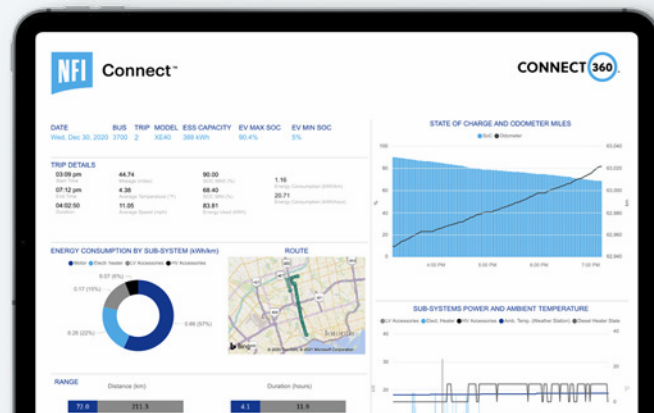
NFI Connect™

CONNECT 360

| DATE | BUS | TRIP | MODEL | ESS CAPACITY | EV MAX SOC | EV MIN SOC |
|---|---|---|---|---|---|---|
| Wed, Dec 30, 2020 | 3760 | 2 | XE40 | 388 kWh | 90.4% | 8% |

TRIP DETAILS

03:09 pm
Start Time
07:12 pm
End Time
04:02:50
Duration

44.74
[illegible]
4.38
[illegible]
11.09
Average Speed (mph)

90.00
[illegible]
68.40
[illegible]
83.81
Energy Used (kWh)

1.16
Energy Consumption (kWh/km)
20.71
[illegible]

ENERGY CONSUMPTION BY SUB-SYSTEM (kWh/km)

Motor  Elect. Heater  LV Accessories  HV Accessories

0.17 (15%)
0.26 (22%)
0.68 (57%)

ROUTE

RANGE

Distance (km)
72.6  251.5

Duration (hours)
4.1  33.9

STATE OF CHARGE AND ODOMETER MILES

SoC  Odometer

100
80
60
40
20
0

63,040
63,030
63,020
63,010
63,000
62,990
62,980

4:00 PM  5:00 PM  6:00 PM  7:00 PM

SUB-SYSTEMS POWER AND AMBIENT TEMPERATURE

LV Accessories  Elect. Heater  HV Accessories  Amb. Temp. (Weather Station)  Diesel Heater State

40
30
20
10